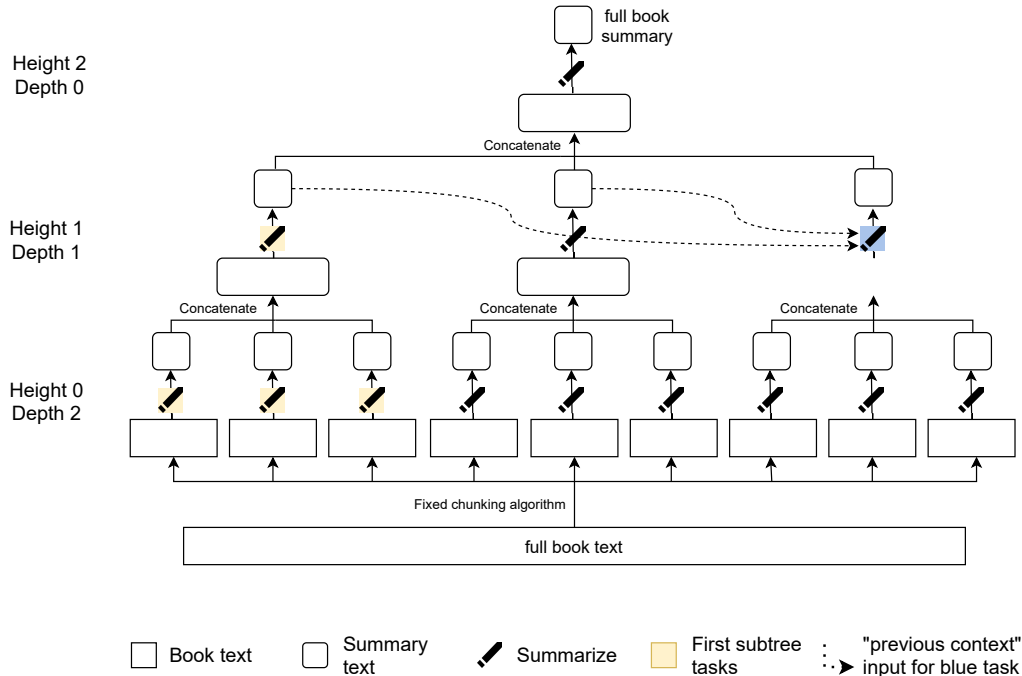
full book summary

Height 2
Depth 0

Concatenate

Height 1
Depth 1

Concatenate

Concatenate

Concatenate

Height 0
Depth 2

Fixed chunking algorithm

full book text

Book text

Summary text

Summarize

First subtree tasks

"previous context" input for blue task